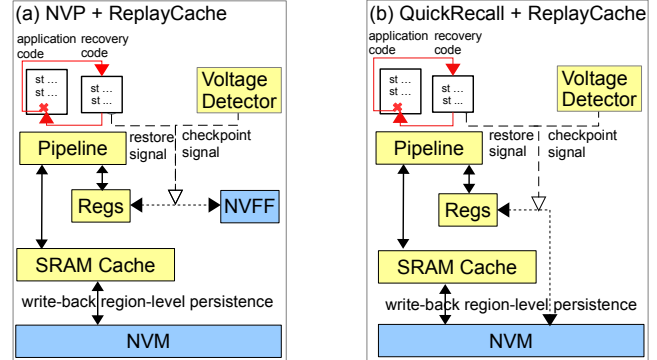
(a) NVP + ReplayCache

application code

recovery code

st ...
st ...

st ...
st ...

Voltage Detector

restore signal

checkpoint signal

Pipeline

Regs

NVFF

SRAM Cache

write-back region-level persistence

NVM

(b) QuickRecall + ReplayCache

application code

recovery code

st ...
st ...

st ...
st ...

Voltage Detector

restore signal

checkpoint signal

Pipeline

Regs

SRAM Cache

write-back region-level persistence

NVM